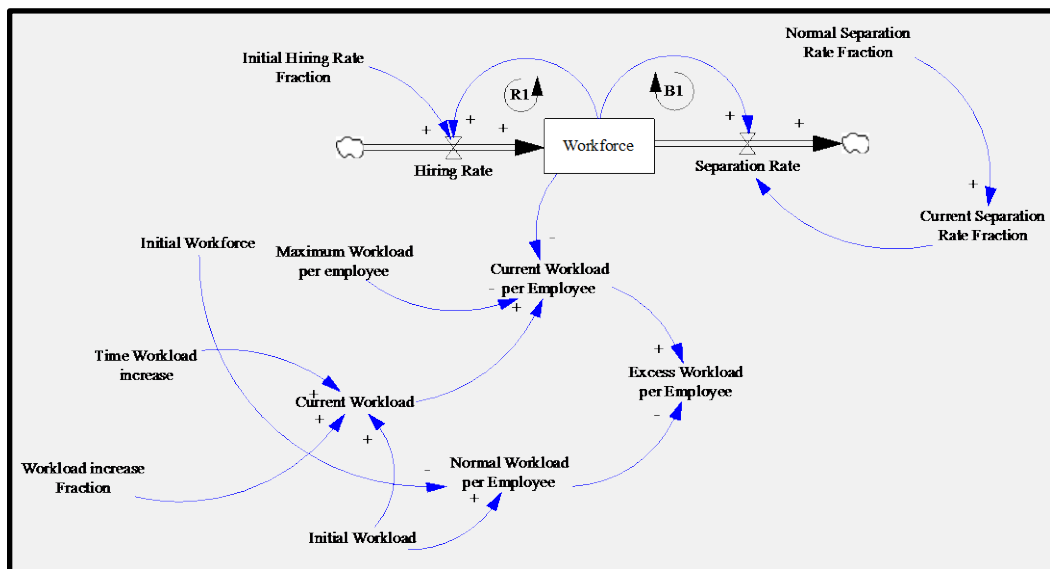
Initial Hiring Rate Fraction

Normal Separation Rate Fraction

R1

B1

+

+

+

+

+

Workforce

Hiring Rate

Separation Rate

+

Current Separation Rate Fraction

Initial Workforce

Maximum Workload per employee

-

Current Workload per Employee

-

+

Time Workload increase

+

+

Current Workload

+

Excess Workload per Employee

-

+

Workload increase Fraction

-

Normal Workload per Employee

+

Initial Workload